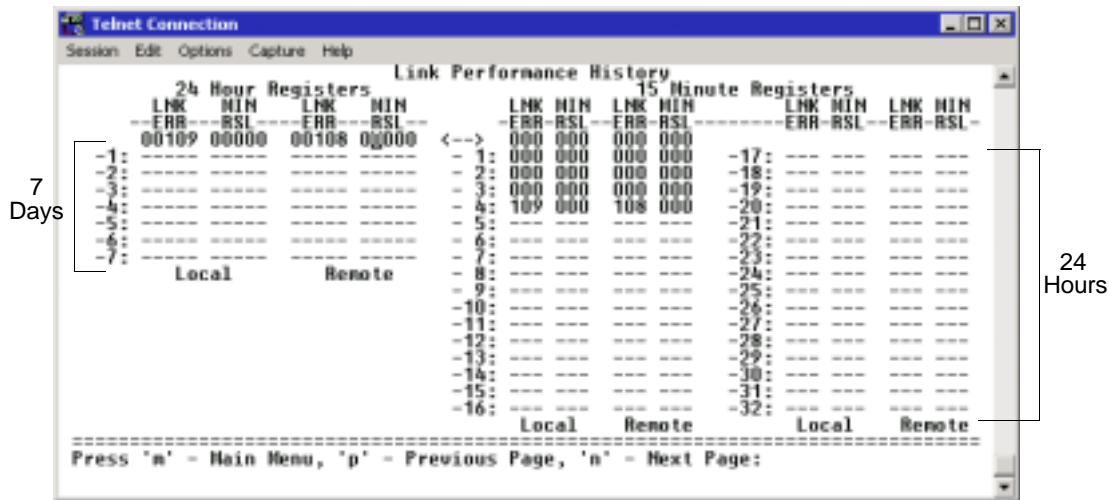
Telnet Connection

Session Edit Options Capture Help

Link Performance History

24 Hour Registers

| LNK ERR | MIN RSL | LNK ERR | MIN RSL |
|---|---|---|---|
| 00109 | 00000 | 00108 | 00000 |
| -1: ----- | ----- | ----- | ----- |
| -2: ----- | ----- | ----- | ----- |
| -3: ----- | ----- | ----- | ----- |
| -4: ----- | ----- | ----- | ----- |
| -5: ----- | ----- | ----- | ----- |
| -6: ----- | ----- | ----- | ----- |
| -7: ----- | ----- | ----- | ----- |
| Local | | Remote | |

7 Days

15 Minute Registers

| | LNK ERR | MIN RSL | LNK ERR | MIN RSL |
|---|---|---|---|---|
| <--> | 000 | 000 | 000 | 000 |
| - 1: | 000 | 000 | 000 | 000 |
| - 2: | 000 | 000 | 000 | 000 |
| - 3: | 000 | 000 | 000 | 000 |
| - 4: | 109 | 000 | 108 | 000 |
| - 5: | --- | --- | --- | --- |
| - 6: | --- | --- | --- | --- |
| - 7: | --- | --- | --- | --- |
| - 8: | --- | --- | --- | --- |
| - 9: | --- | --- | --- | --- |
| -10: | --- | --- | --- | --- |
| -11: | --- | --- | --- | --- |
| -12: | --- | --- | --- | --- |
| -13: | --- | --- | --- | --- |
| -14: | --- | --- | --- | --- |
| -15: | --- | --- | --- | --- |
| -16: | --- | --- | --- | --- |
| | Local | | Remote | |

| | LNK ERR | MIN RSL | LNK ERR | MIN RSL |
|---|---|---|---|---|
| -17: | --- | --- | --- | --- |
| -18: | --- | --- | --- | --- |
| -19: | --- | --- | --- | --- |
| -20: | --- | --- | --- | --- |
| -21: | --- | --- | --- | --- |
| -22: | --- | --- | --- | --- |
| -23: | --- | --- | --- | --- |
| -24: | --- | --- | --- | --- |
| -25: | --- | --- | --- | --- |
| -26: | --- | --- | --- | --- |
| -27: | --- | --- | --- | --- |
| -28: | --- | --- | --- | --- |
| -29: | --- | --- | --- | --- |
| -30: | --- | --- | --- | --- |
| -31: | --- | --- | --- | --- |
| -32: | --- | --- | --- | --- |
| | Local | | Remote | |

24 Hours

Press 'm' - Main Menu, 'p' - Previous Page, 'n' - Next Page: